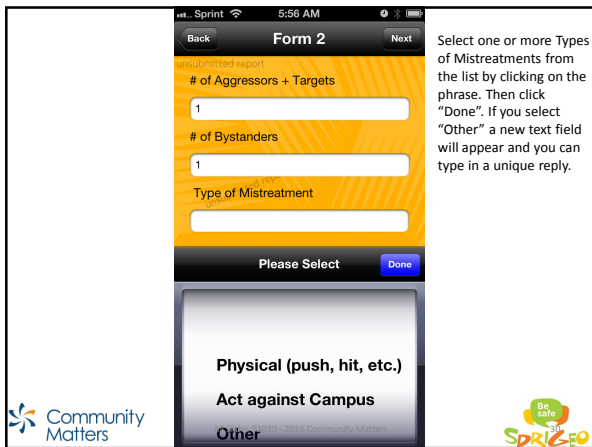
Sprint 5:56 AM

Back Form 2 Next

unsubmitted report

# of Aggressors + Targets

1

# of Bystanders

1

Type of Mistreatment

Please Select Done

Physical (push, hit, etc.)

Act against Campus

Other

2010 - 2016 Community Matters

30

Select one or more Types of Mistreatments from the list by clicking on the phrase. Then click "Done". If you select "Other" a new text field will appear and you can type in a unique reply.

Community Matters

Be safe

SPRIGEO